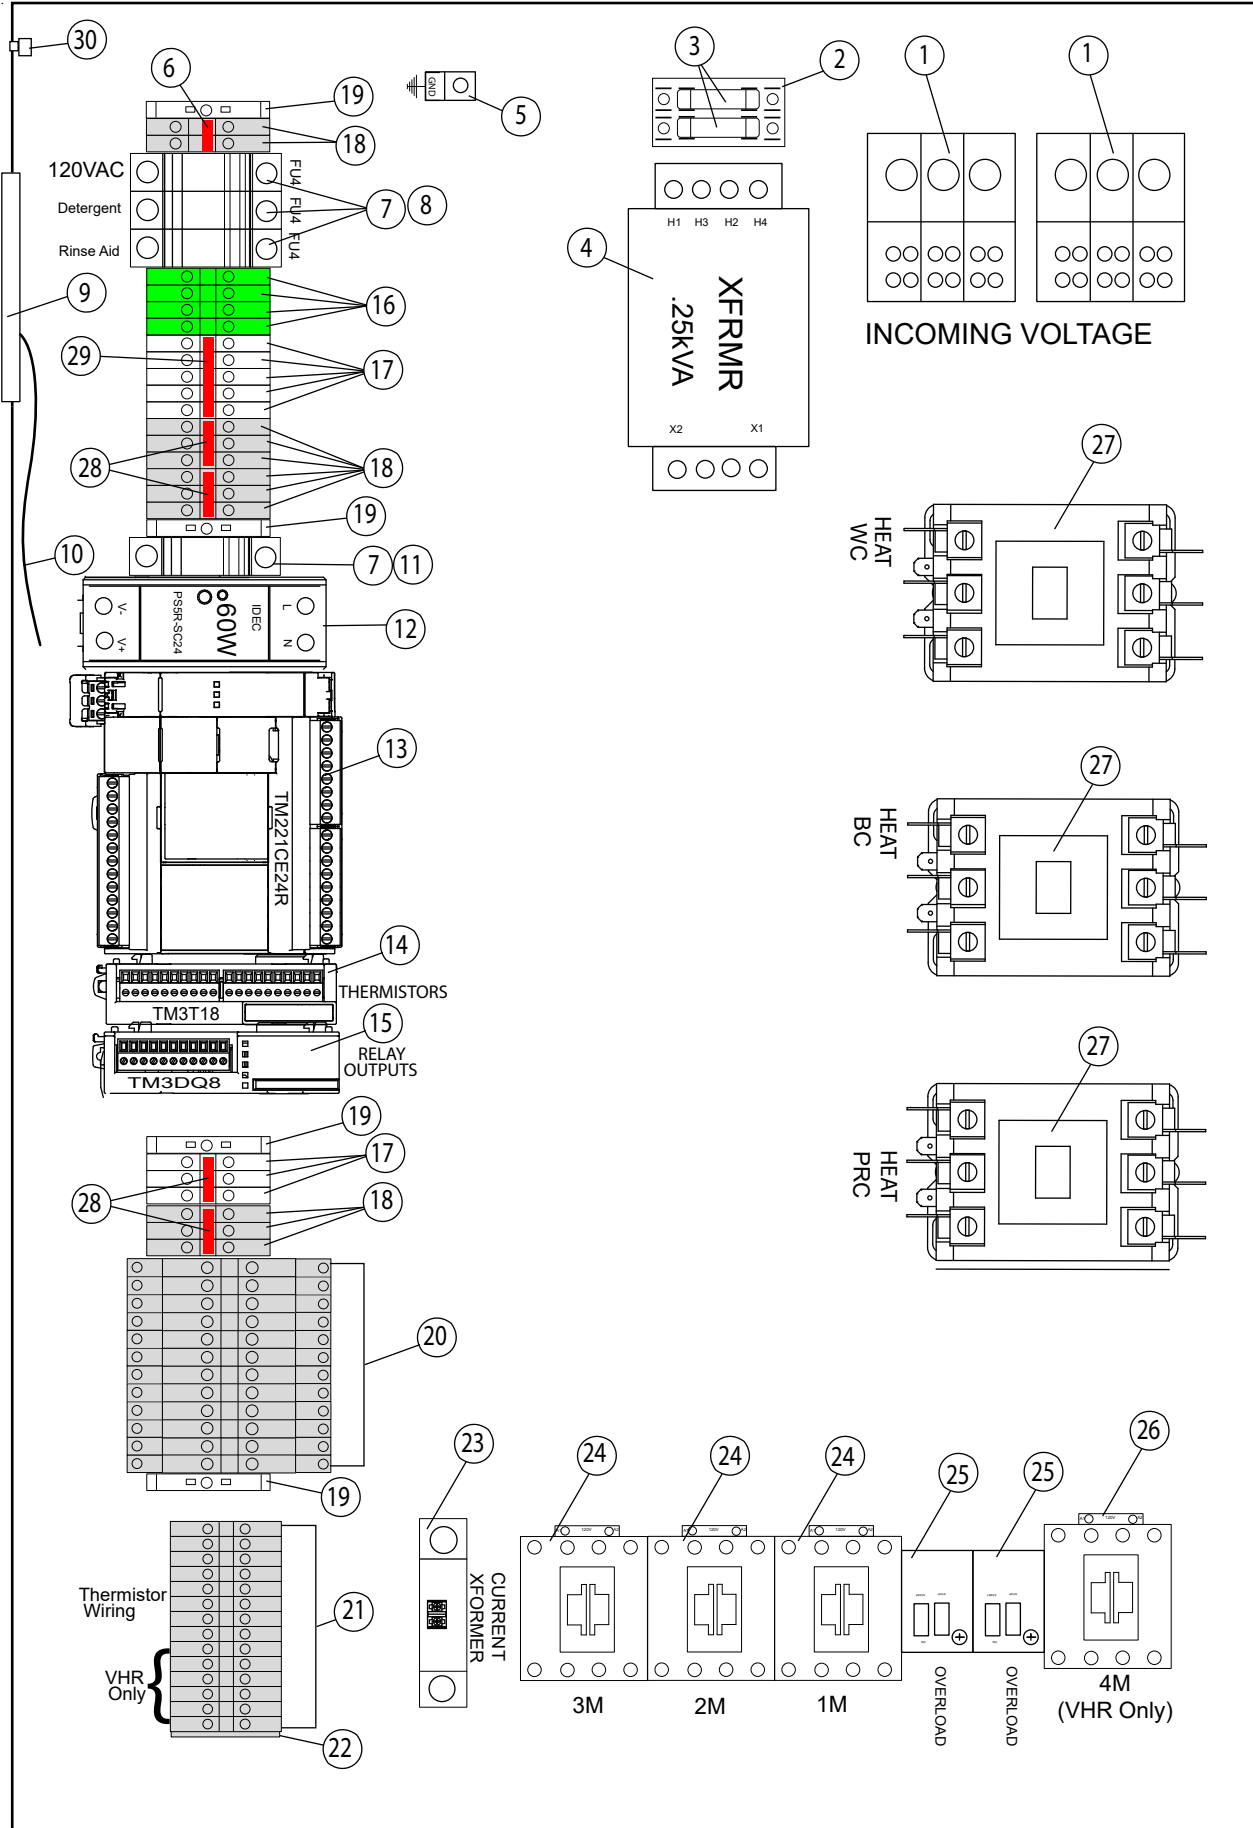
30
6
19
GND
5
18
3
2
1
1
120VAC
FU4
Detergent
FU4
7
8
Rinse Aid
FU4
H1 H3 H2 H4
4
XFRMR
.25kVA
9
16
29
17
INCOMING VOLTAGE
X2
X1
28
18
19
27
HEAT WC
10
7
11
V-
V+
PS5R-SC24
60W
IDEC
L
N
12
13
TM221CE24R
27
HEAT BC
14
THERMISTORS
TM3T18
15
RELAY OUTPUTS
TM3DQ8
27
HEAT PRC
19
17
28
18
20
19
23
24
24
24
25
25
26
120V
120V
120V
120V
CURRENT XFORMER
3M
2M
1M
OVERLOAD
OVERLOAD
4M (VHR Only)
Thermistor Wiring
21
VHR Only
22